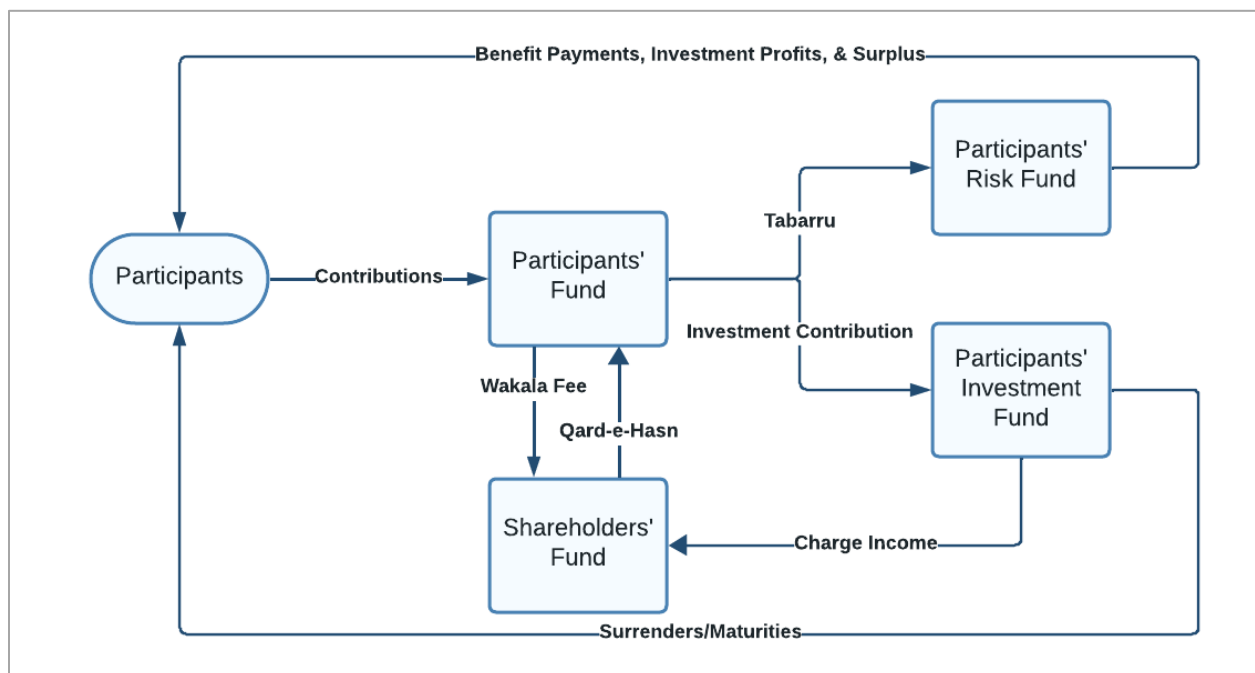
Benefit Payments, Investment Profits, & Surplus

Participants' Risk Fund

Tabarru

Participants

Contributions

Participants' Fund

Investment Contribution

Participants' Investment Fund

Wakala Fee

Qard-e-Hasn

Shareholders' Fund

Charge Income

Surrenders/Maturities